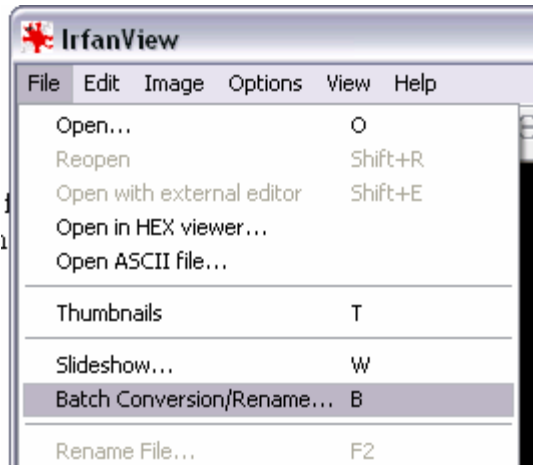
IrfanView

File Edit Image Options View Help

Open... O
Reopen Shift+R
Open with external editor Shift+E
Open in HEX viewer...
Open ASCII file...

Thumbnails T

Slideshow... W
Batch Conversion/Rename... B

Rename File... F2